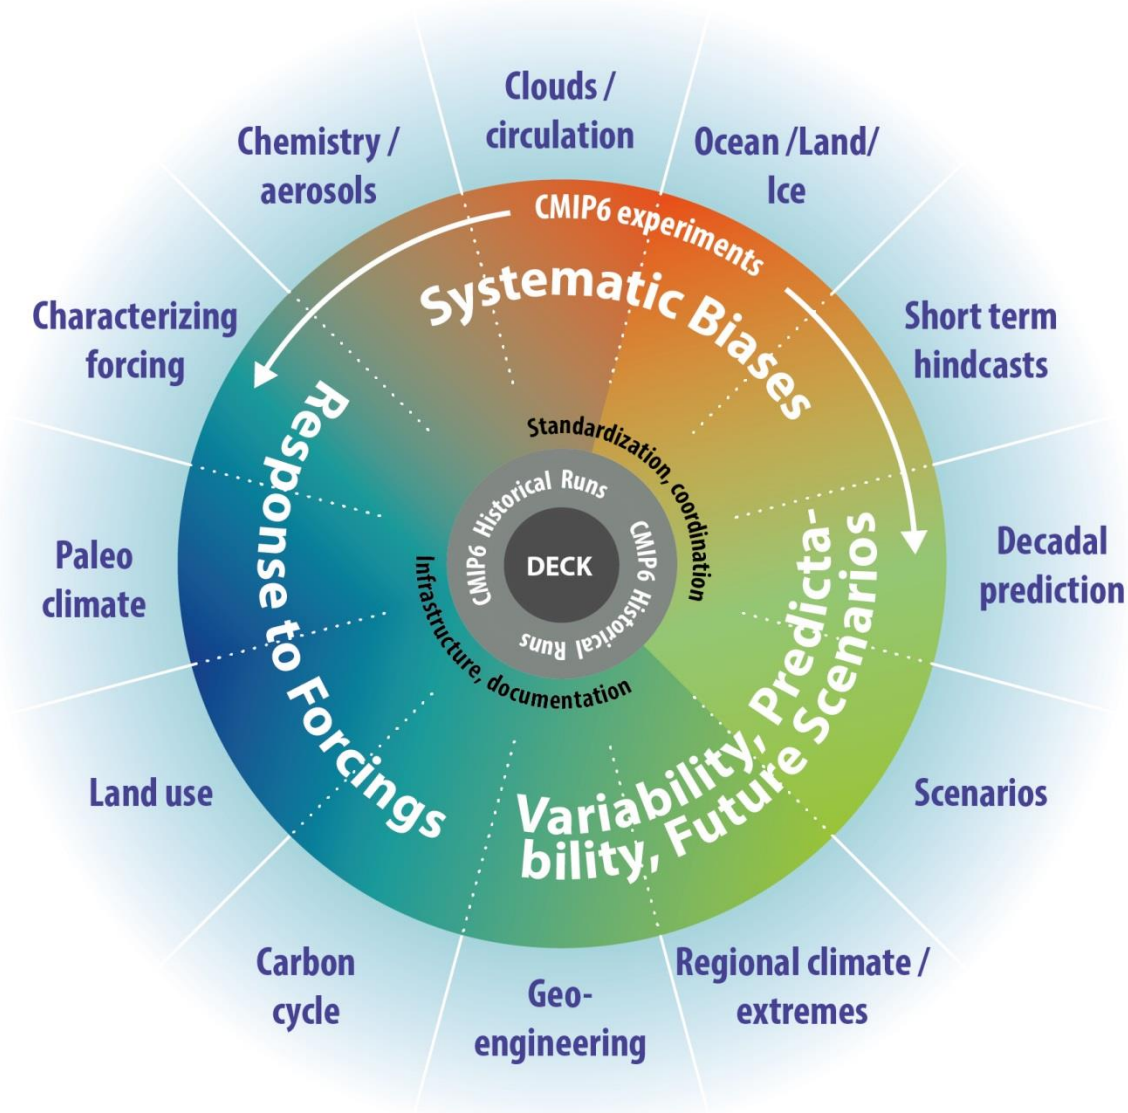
Clouds / circulation

Ocean /Land/ Ice

Chemistry / aerosols

CMIP6 experiments

Systematic Biases

Characterizing forcing

Short term hindcasts

Response to Forcings

Standardization, coordination

CMIP6 Historical Runs

DECK

CMIP6 Historical Runs

CMIP6 Historical Runs

Infrastructure, documentation

Paleo climate

Decadal prediction

Variability, Predictability, Future Scenarios

Land use

Scenarios

Carbon cycle

Geo-engineering

Regional climate / extremes